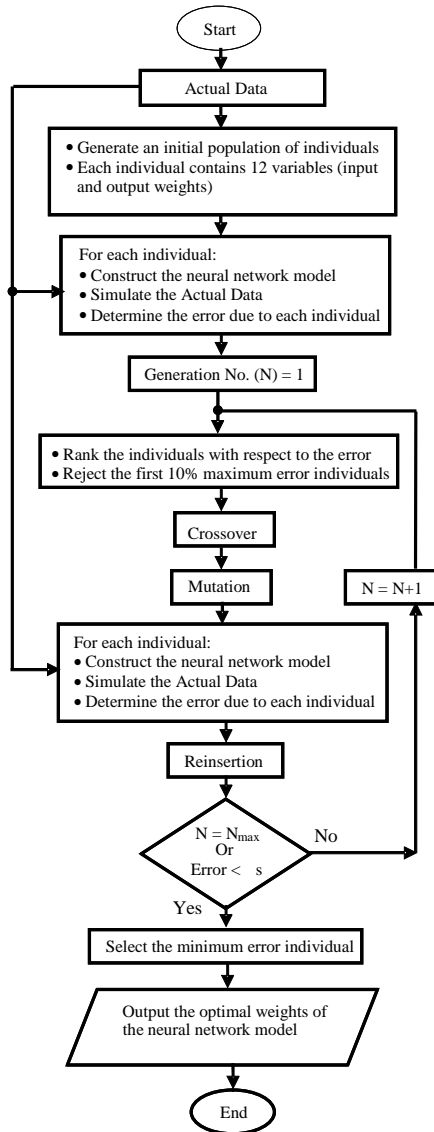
Start

Actual Data

• Generate an initial population of individuals
• Each individual contains 12 variables (input and output weights)

For each individual:
• Construct the neural network model
• Simulate the Actual Data
• Determine the error due to each individual

Generation No. (N) = 1

• Rank the individuals with respect to the error
• Reject the first 10% maximum error individuals

Crossover

Mutation

N = N+1

For each individual:
• Construct the neural network model
• Simulate the Actual Data
• Determine the error due to each individual

Reinsertion

$N = N_{max}$
Or
Error < s

No

Yes

Select the minimum error individual

Output the optimal weights of the neural network model

End